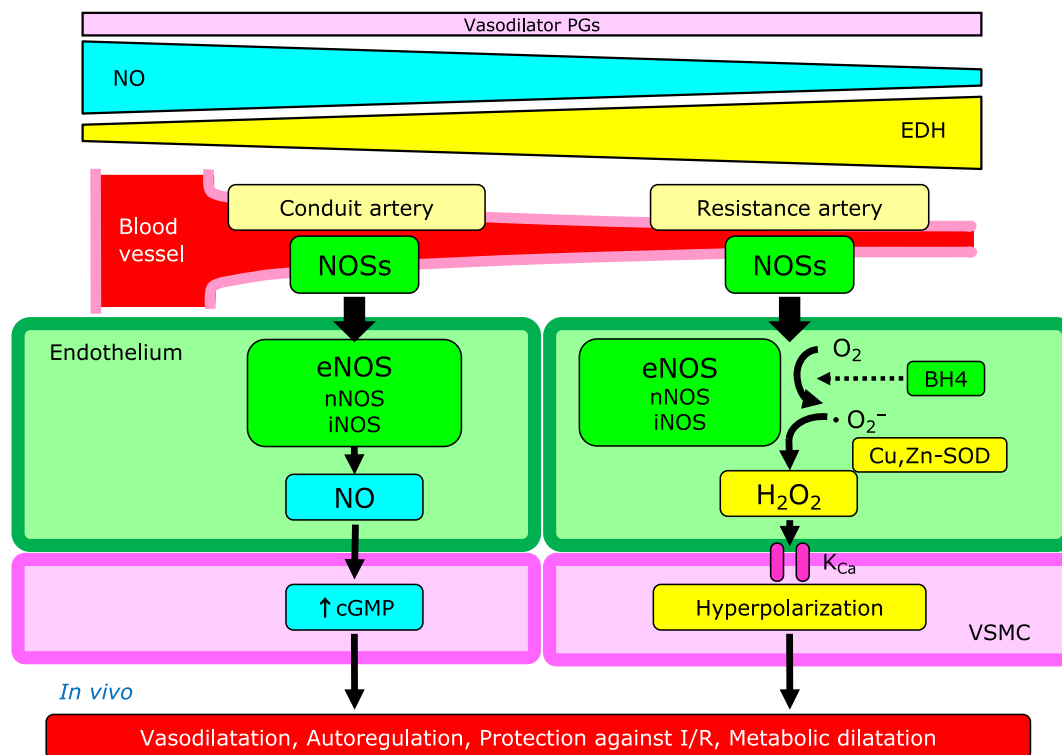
Vasodilator PGs

NO

EDH

Blood vessel

Conduit artery

Resistance artery

NOSs

NOSs

Endothelium

eNOS
nNOS
iNOS

NO

eNOS
nNOS
iNOS

$O_2$

BH4

$\cdot O_2^-$

Cu,Zn-SOD

$H_2O_2$

$K_{Ca}$

↑cGMP

Hyperpolarization

VSMC

In vivo

Vasodilatation, Autoregulation, Protection against I/R, Metabolic dilatation